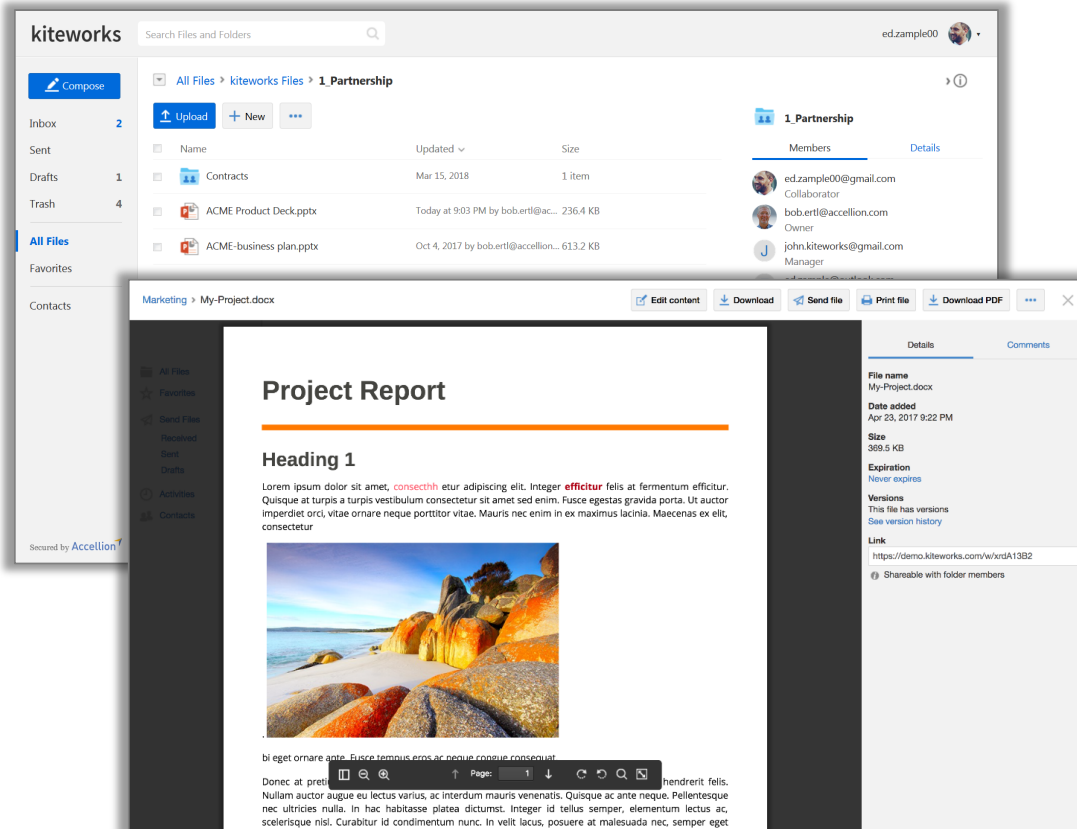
kiteworks

Search Files and Folders

ed.zample00

Compose

Inbox 2
Sent
Drafts 1
Trash 4
All Files
Favorites
Contacts

Secured by Accellion

All Files > kiteworks Files > 1_Partnership

Upload
New
...

| Name | Updated | Size |
|---|---|---|
| Contracts | Mar 15, 2018 | 1 item |
| ACME Product Deck.pptx | Today at 9:03 PM by bob.ertl@ac... | 236.4 KB |
| ACME-business plan.pptx | Oct 4, 2017 by bob.ertl@accellion... | 613.2 KB |

1_Partnership

Members
Details

ed.zample00@gmail.com
Collaborator
bob.ertl@accellion.com
Owner
john.kiteworks@gmail.com
Manager

Marketing > My-Project.docx

Edit content
Download
Send file
Print file
Download PDF
...

All Files
Favorites
Send Files
Received
Sent
Drafts
Activities
Contacts

Project Report

Heading 1

Lorem ipsum dolor sit amet, consecthh etur adipiscing elit. Integer efficitur felis at fermentum efficitur. Quisque at turpis a turpis vestibulum consectetur sit amet sed enim. Fusce egestas gravida porta. Ut auctor imperdiet orci, vitae ornare neque porttitor vitae. Mauris nec enim in ex maximus lacinia. Maecenas ex elit, consectetur

.

bi eget ornare ante. Fusce tempus eros ac neque congue consequat.

Donec at preti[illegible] hendrerit felis. Nullam auctor augue eu lectus varius, ac interdum mauris venenatis. Quisque ac ante neque. Pellentesque nec ultricies nulla. In hac habitasse platea dictumst. Integer id tellus semper, elementum lectus ac, scelerisque nisl. Curabitur id condimentum nunc. In velit lacus, posuere at malesuada nec, semper eget

Page: 1

Details
Comments

File name
My-Project.docx

Date added
Apr 23, 2017 9:22 PM

Size
369.5 KB

Expiration
Never expires

Versions
This file has versions
See version history

Link
https://demo.kiteworks.com/w/xrdA13B2

Shareable with folder members